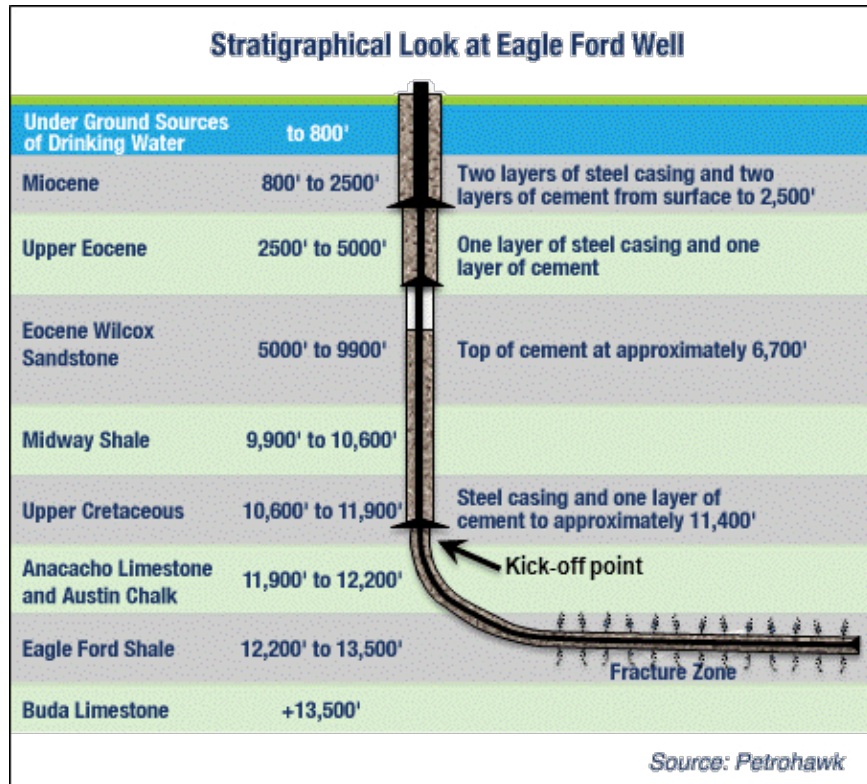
Stratigraphical Look at Eagle Ford Well

| | | |
|---|---|---|
| Under Ground Sources of Drinking Water | to 800' | |
| Miocene | 800' to 2500' | Two layers of steel casing and two layers of cement from surface to 2,500' |
| Upper Eocene | 2500' to 5000' | One layer of steel casing and one layer of cement |
| Eocene Wilcox Sandstone | 5000' to 9900' | Top of cement at approximately 6,700' |
| Midway Shale | 9,900' to 10,600' | |
| Upper Cretaceous | 10,600' to 11,900' | Steel casing and one layer of cement to approximately 11,400' |
| Anacacho Limestone and Austin Chalk | 11,900' to 12,200' | Kick-off point |
| Eagle Ford Shale | 12,200' to 13,500' | Fracture Zone |
| Buda Limestone | +13,500' | |

Source: Petrohawk